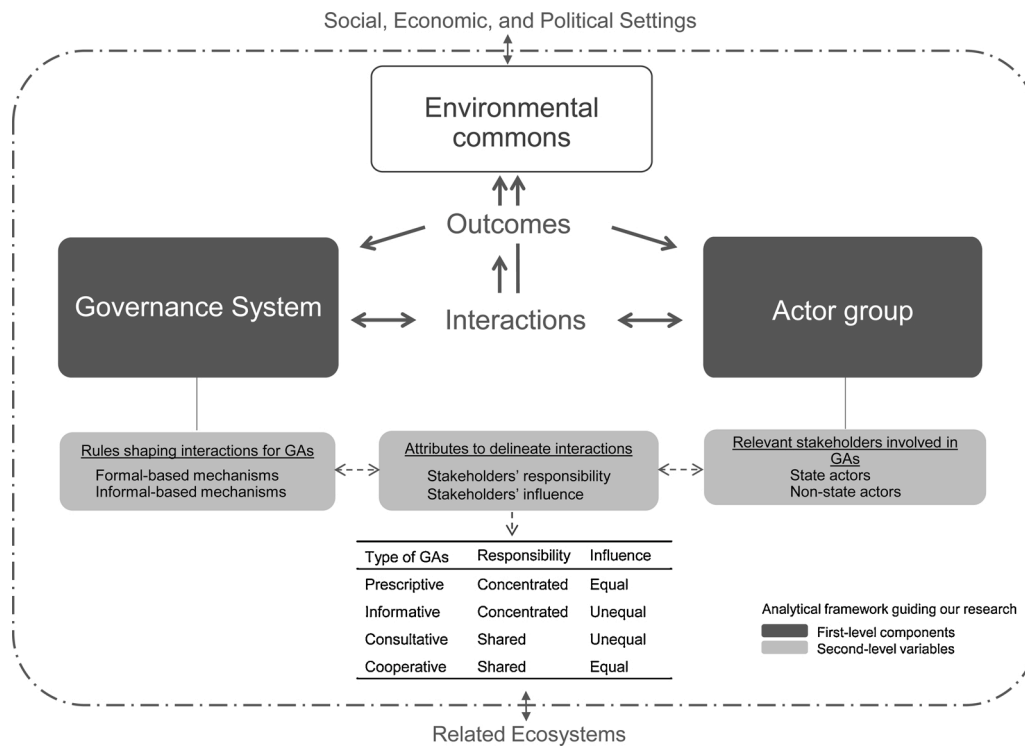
Social, Economic, and Political Settings

Environmental commons

Outcomes

Governance System

Interactions

Actor group

Rules shaping interactions for GAs
Formal-based mechanisms
Informal-based mechanisms

Attributes to delineate interactions
Stakeholders' responsibility
Stakeholders' influence

Relevant stakeholders involved in GAs
State actors
Non-state actors

| Type of GAs | Responsibility | Influence |
|---|---|---|
| Prescriptive | Concentrated | Equal |
| Informative | Concentrated | Unequal |
| Consultative | Shared | Unequal |
| Cooperative | Shared | Equal |

Analytical framework guiding our research
First-level components
Second-level variables

Related Ecosystems